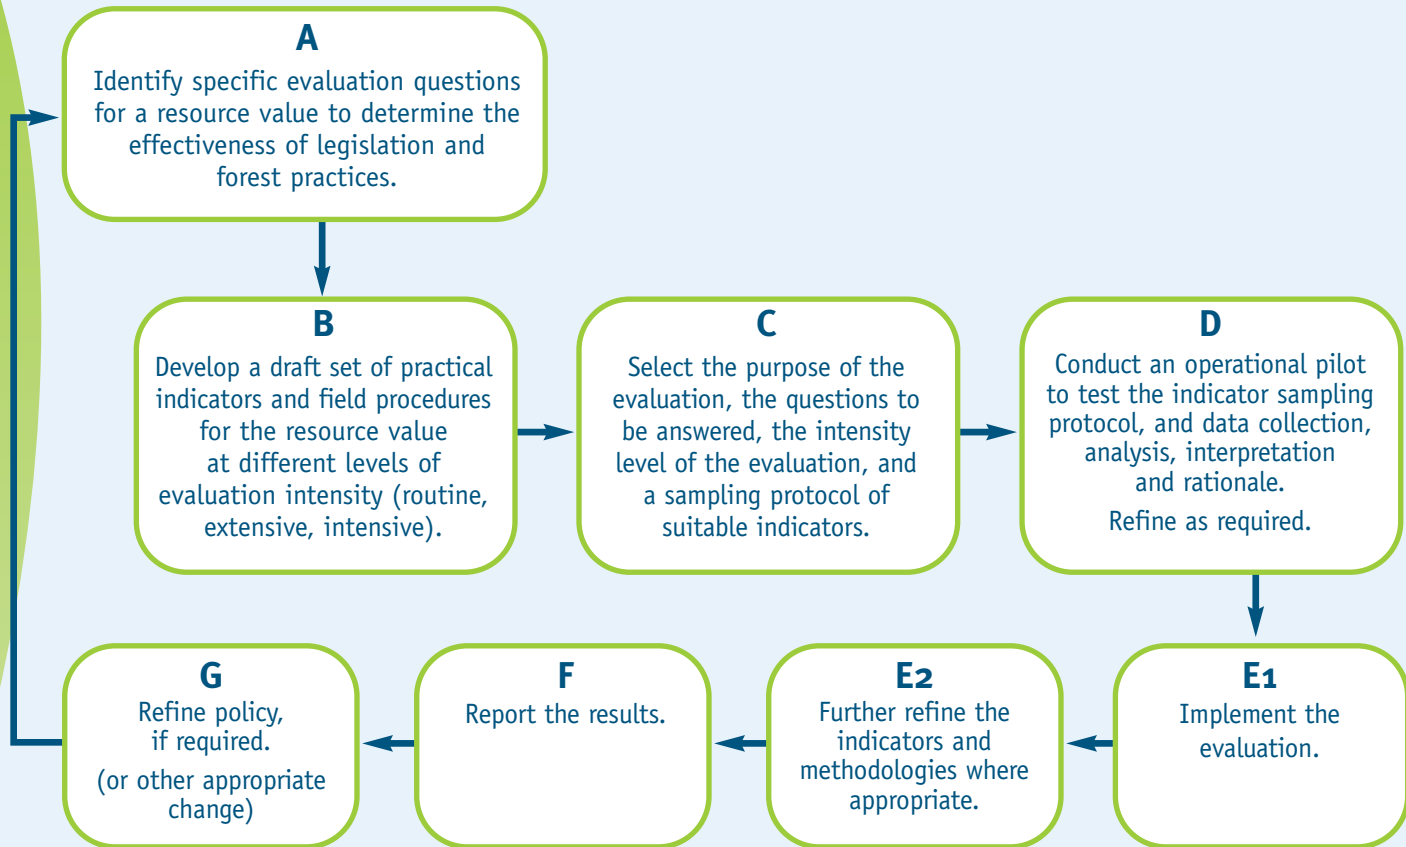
A
Identify specific evaluation questions for a resource value to determine the effectiveness of legislation and forest practices.

B
Develop a draft set of practical indicators and field procedures for the resource value at different levels of evaluation intensity (routine, extensive, intensive).

C
Select the purpose of the evaluation, the questions to be answered, the intensity level of the evaluation, and a sampling protocol of suitable indicators.

D
Conduct an operational pilot to test the indicator sampling protocol, and data collection, analysis, interpretation and rationale.

Refine as required.

E1
Implement the evaluation.

E2
Further refine the indicators and methodologies where appropriate.

F
Report the results.

G
Refine policy, if required.

(or other appropriate change)